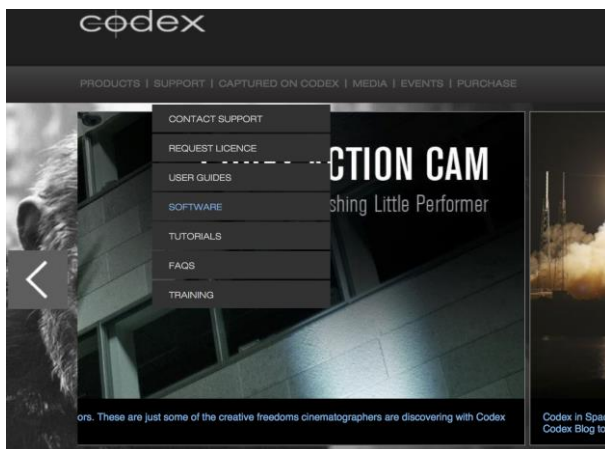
codex

PRODUCTS | SUPPORT | CAPTURED ON CODEX | MEDIA | EVENTS | PURCHASE

CONTACT SUPPORT
REQUEST LICENCE
USER GUIDES
SOFTWARE
TUTORIALS
FAQS
TRAINING

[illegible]CTION CAM
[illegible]shing Little Performer

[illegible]ors. These are just some of the creative freedoms cinematographers are discovering with Codex

Codex in Spa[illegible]
Codex Blog to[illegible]